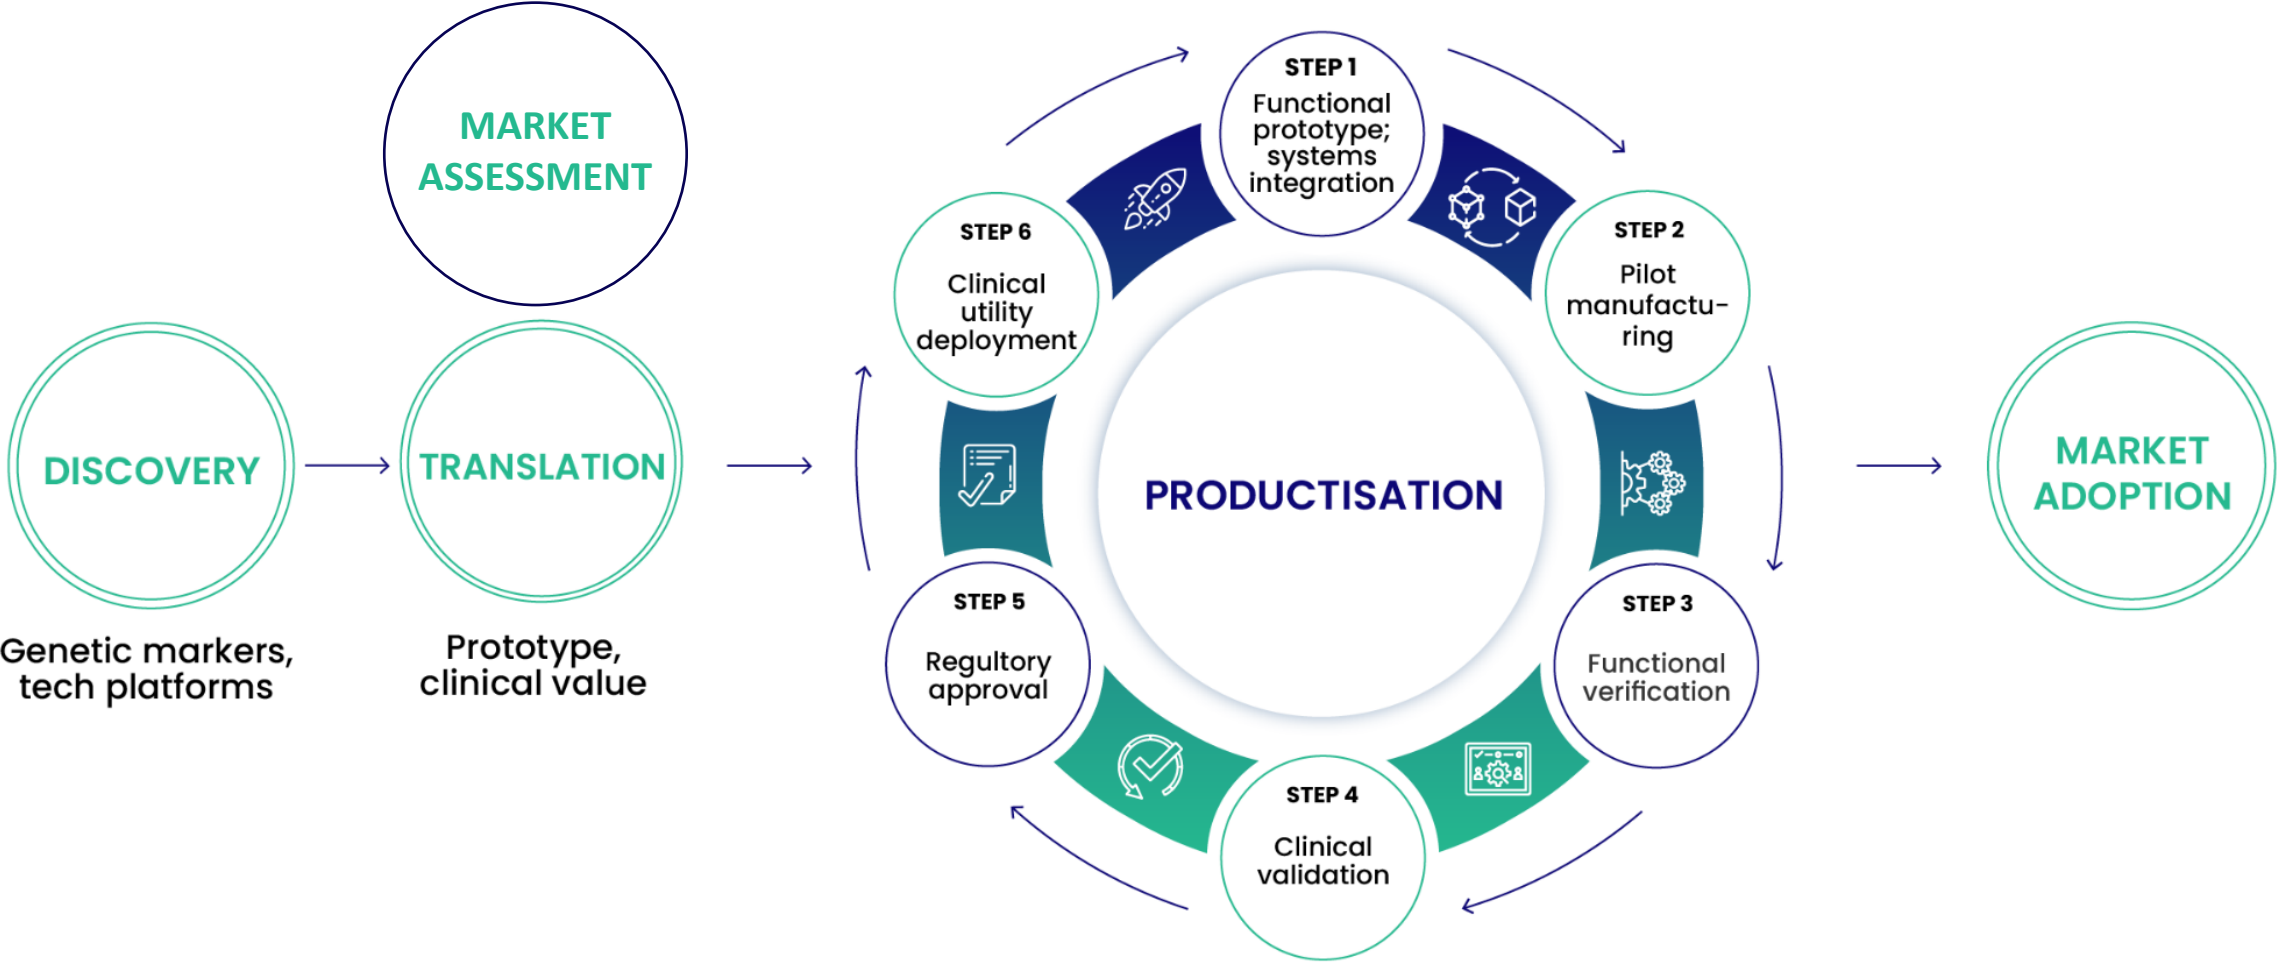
MARKET ASSESSMENT

DISCOVERY

Genetic markers, tech platforms

TRANSLATION

Prototype, clinical value

PRODUCTISATION

STEP 1
Functional prototype; systems integration

STEP 2
Pilot manufactu-ring

STEP 3
Functional verification

STEP 4
Clinical validation

STEP 5
Regultory approval

STEP 6
Clinical utility deployment

MARKET ADOPTION